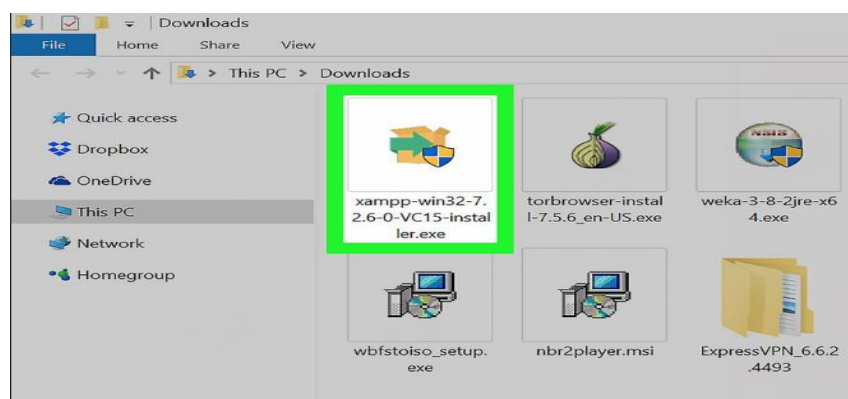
Downloads

File Home Share View

This PC > Downloads

Quick access
Dropbox
OneDrive
This PC
Network
Homegroup

xampp-win32-7.2.6-0-VC15-installer.exe

torbrowser-install-7.5.6_en-US.exe

weka-3-8-2jre-x64.exe

wbfstoiso_setup.exe

nbr2player.msi

ExpressVPN_6.6.2.4493